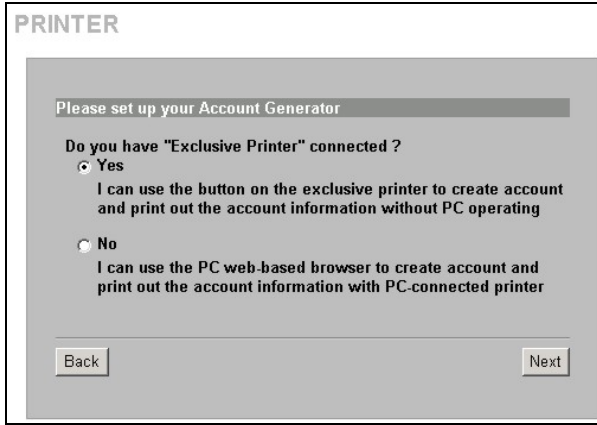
PRINTER

Please set up your Account Generator

Do you have "Exclusive Printer" connected ?

Yes

I can use the button on the exclusive printer to create account and print out the account information without PC operating

No

I can use the PC web-based browser to create account and print out the account information with PC-connected printer

Back

Next